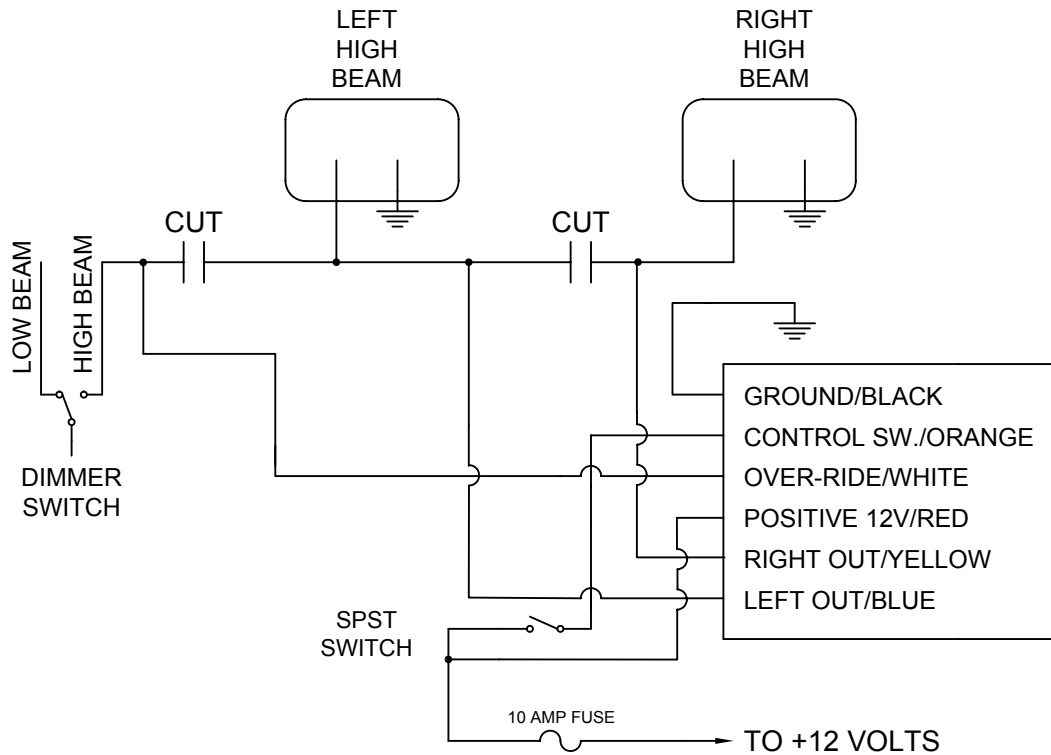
LEFT HIGH BEAM

RIGHT HIGH BEAM

CUT

CUT

LOW BEAM

HIGH BEAM

DIMMER SWITCH

GROUND/BLACK
CONTROL SW./ORANGE
OVER-RIDE/WHITE
POSITIVE 12V/RED
RIGHT OUT/YELLOW
LEFT OUT/BLUE

SPST SWITCH

10 AMP FUSE

TO +12 VOLTS